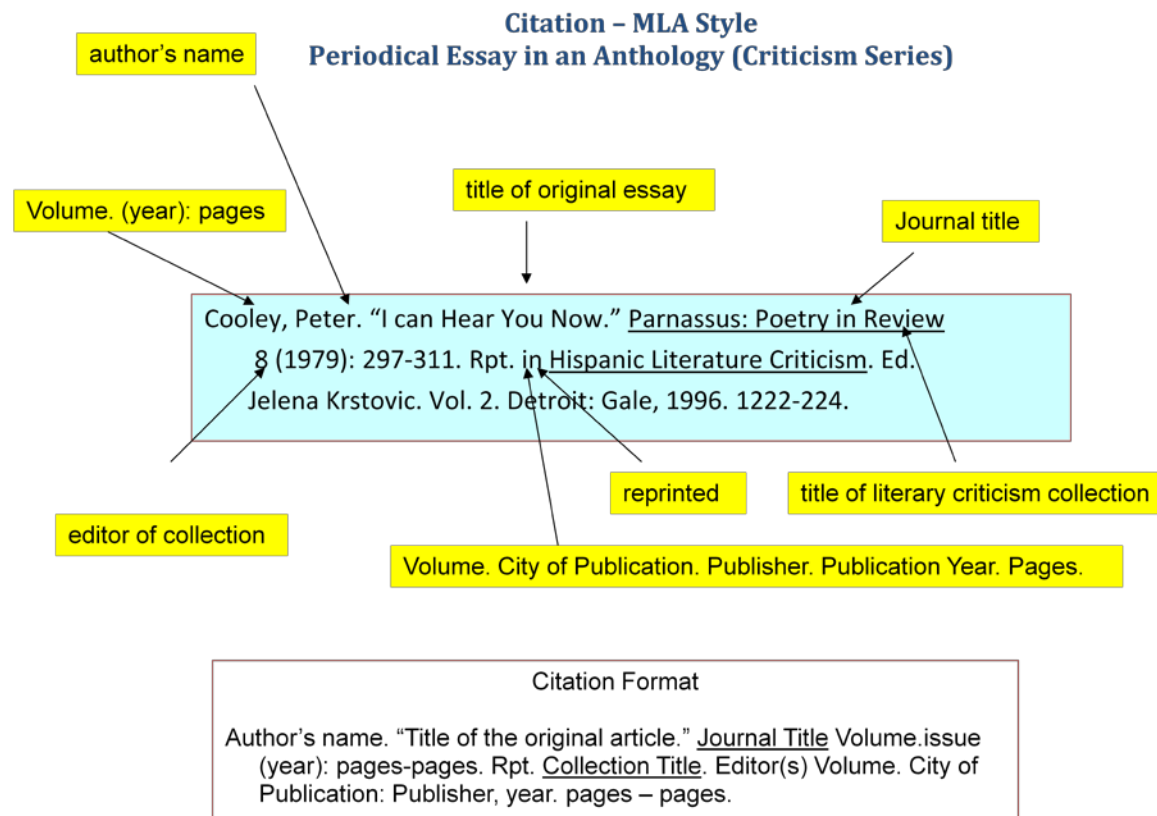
Citation – MLA Style
Periodical Essay in an Anthology (Criticism Series)

author's name

title of original essay

Volume. (year): pages

Journal title

Cooley, Peter. "I can Hear You Now." Parnassus: Poetry in Review 8 (1979): 297-311. Rpt. in Hispanic Literature Criticism. Ed. Jelena Krstovic. Vol. 2. Detroit: Gale, 1996. 1222-224.

reprinted

title of literary criticism collection

editor of collection

Volume. City of Publication. Publisher. Publication Year. Pages.

Citation Format

Author's name. "Title of the original article." Journal Title Volume.issue (year): pages-pages. Rpt. Collection Title. Editor(s) Volume. City of Publication: Publisher, year. pages – pages.